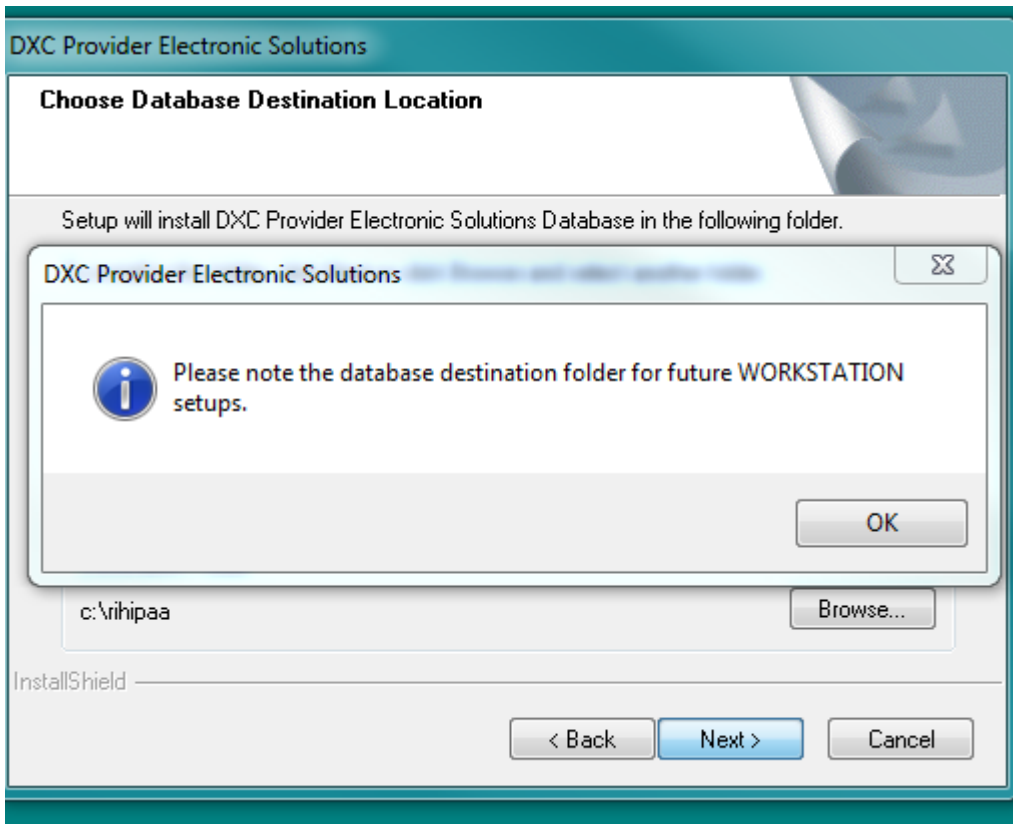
DXC Provider Electronic Solutions

Choose Database Destination Location

Setup will install DXC Provider Electronic Solutions Database in the following folder.

DXC Provider Electronic Solutions

Please note the database destination folder for future WORKSTATION setups.

OK

c:\rihipaa

Browse...

InstallShield

< Back

Next >

Cancel